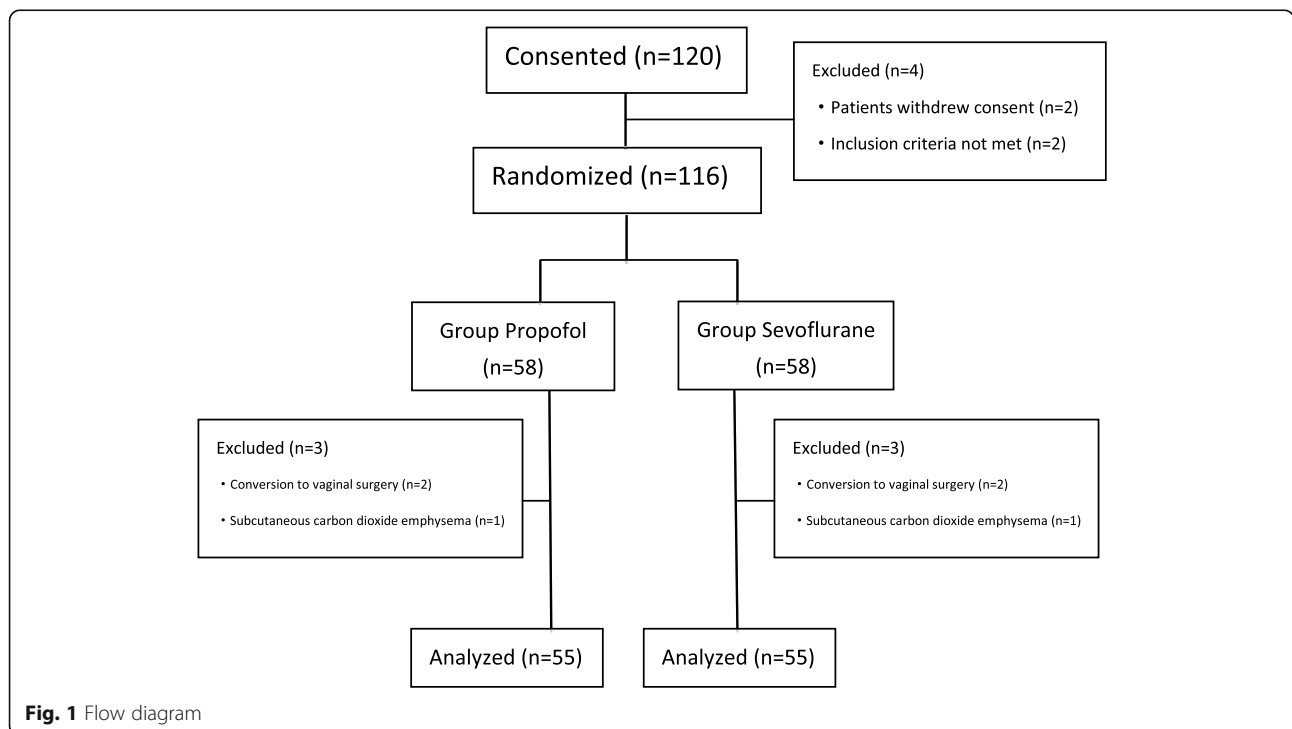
Consented (n=120)

Excluded (n=4)
• Patients withdrew consent (n=2)
• Inclusion criteria not met (n=2)

Randomized (n=116)

Group Propofol (n=58)

Group Sevoflurane (n=58)

Excluded (n=3)
• Conversion to vaginal surgery (n=2)
• Subcutaneous carbon dioxide emphysema (n=1)

Excluded (n=3)
• Conversion to vaginal surgery (n=2)
• Subcutaneous carbon dioxide emphysema (n=1)

Analyzed (n=55)

Analyzed (n=55)

Fig. 1 Flow diagram